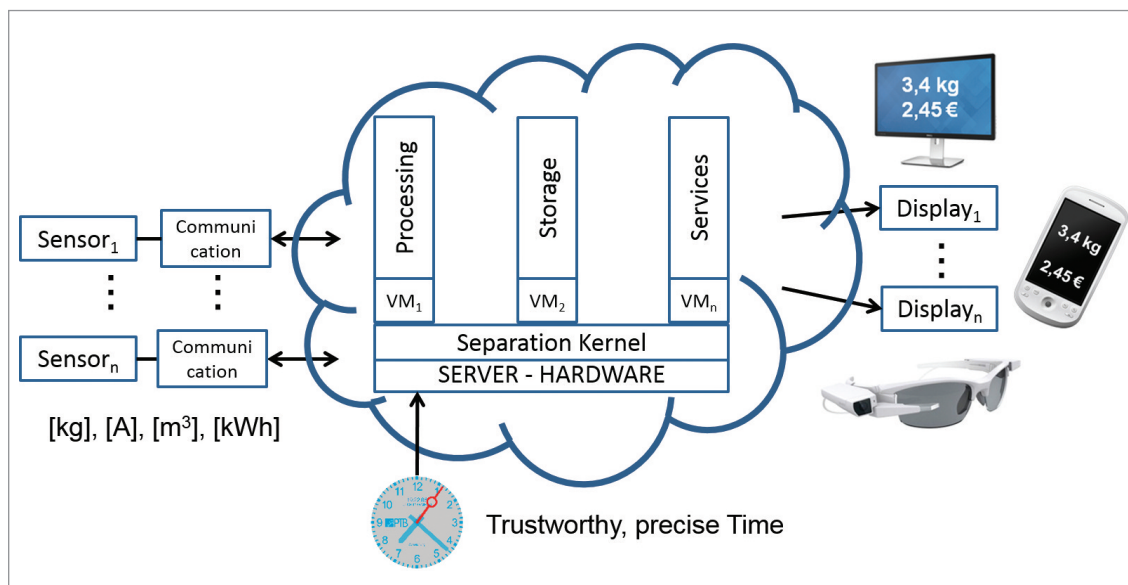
3,4 kg
2,45 €

Processing

Storage

Services

$\text{VM}_1$

$\text{VM}_2$

$\text{VM}_n$

Separation Kernel

SERVER - HARDWARE

$\text{Sensor}_1$

Communi cation

$\text{Sensor}_n$

Communi cation

[kg], [A], [$m^3$], [kWh]

$\text{Display}_1$

$\text{Display}_n$

3,4 kg
2,45 €

12 11 1 10 2 9 3 8 4 7 5 6

PTB

Trustworthy, precise Time